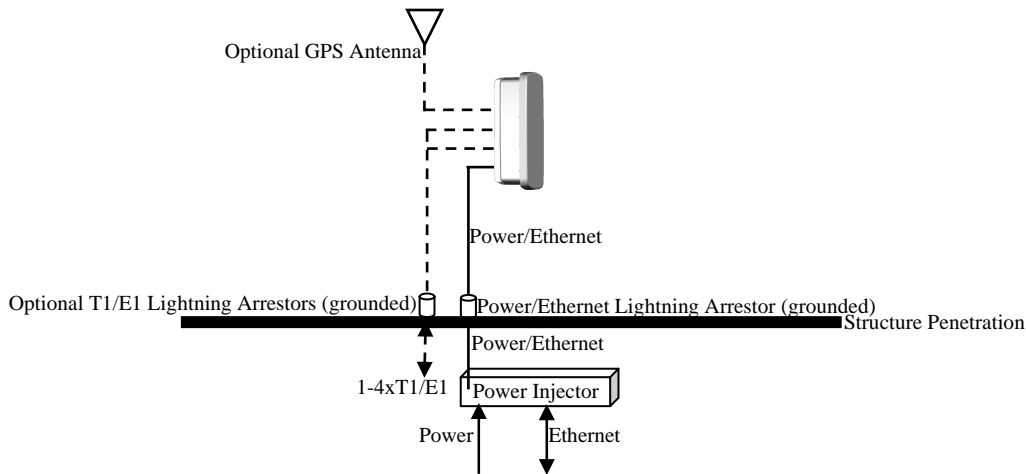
Optional GPS Antenna

Power/Ethernet

Optional T1/E1 Lightning Arrestors (grounded)

Power/Ethernet Lightning Arrestor (grounded)

Structure Penetration

Power/Ethernet

1-4xT1/E1

Power Injector

Power

Ethernet